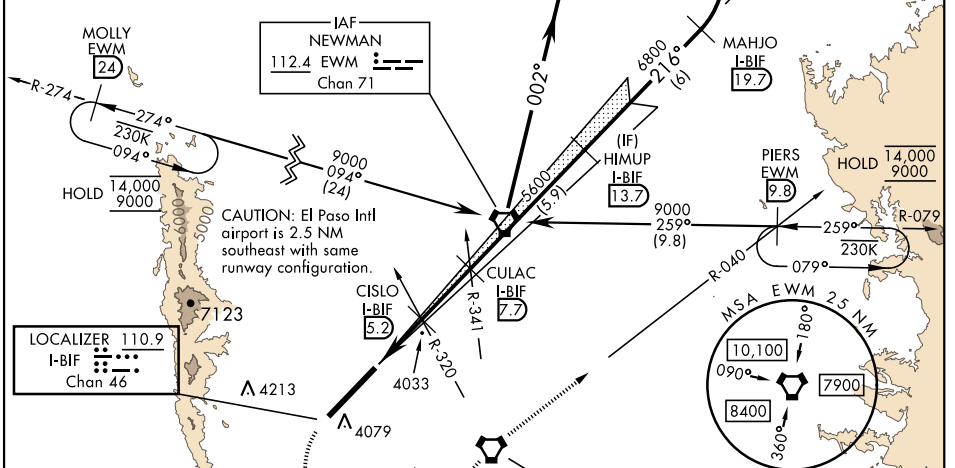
MOLLY
EWM
24

R-274

274°
230K
094°

HOLD 14,000
9000

6000

IAF
NEWMAN
112.4 EWM
Chan 71

9000
094°
(24)

CAUTION: El Paso Intl airport is 2.5 NM southeast with same runway configuration.

002°

6800
216°
(6)

MAHJO
I-BIF
19.7

5600
(5.9)

(IF)
HIMUP
I-BIF
13.7

PIERS
EWM
9.8

HOLD 14,000
9000

R-079

9000
259°
(9.8)

259°
230K
079°

R-040

CULAC
I-BIF
7.7

R-341

CISLO
I-BIF
5.2

R-320

7123

LOCALIZER 110.9
I-BIF
Chan 46

4213

4033

4079

MSA EWM 25 NM
180°
10,100
090°
7900
8400
360°